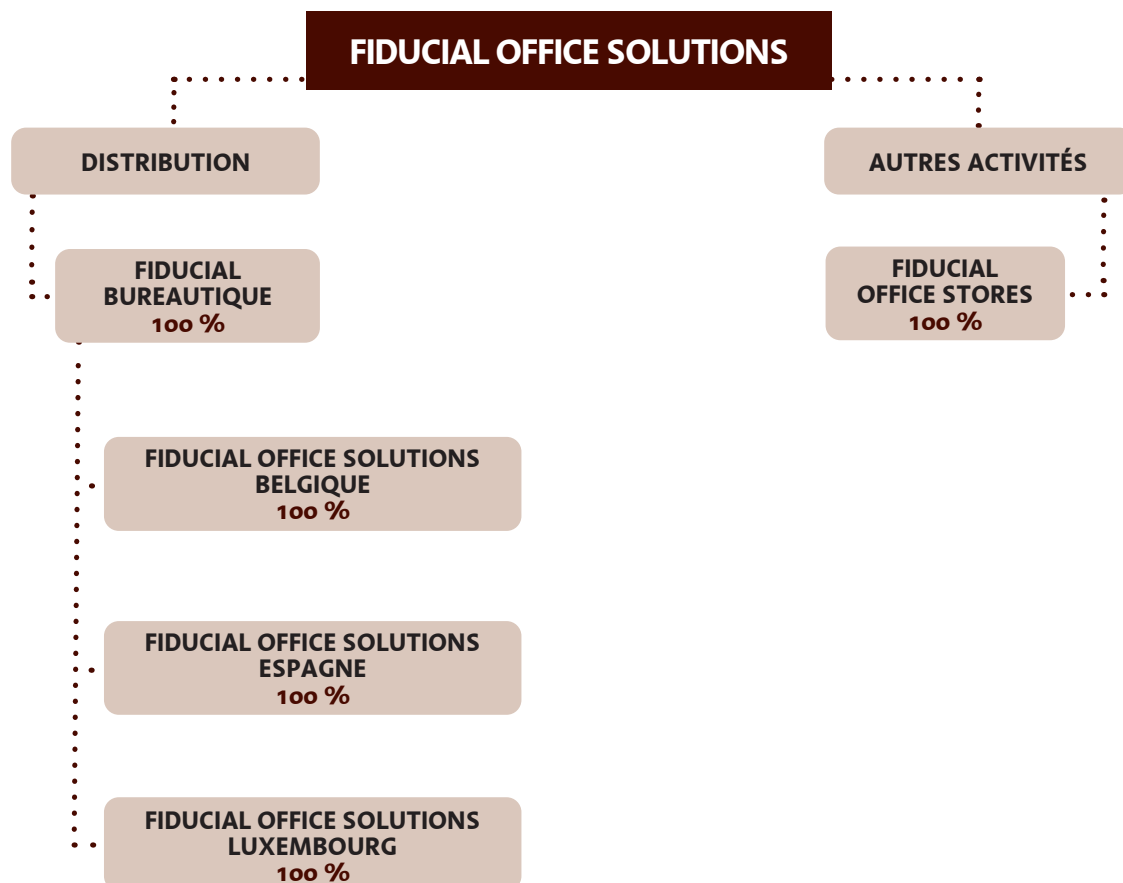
FIDUCIAL OFFICE SOLUTIONS

DISTRIBUTION

AUTRES ACTIVITÉS

FIDUCIAL BUREAUTIQUE
100 %

FIDUCIAL OFFICE STORES
100 %

FIDUCIAL OFFICE SOLUTIONS BELGIQUE
100 %

FIDUCIAL OFFICE SOLUTIONS ESPAGNE
100 %

FIDUCIAL OFFICE SOLUTIONS LUXEMBOURG
100 %